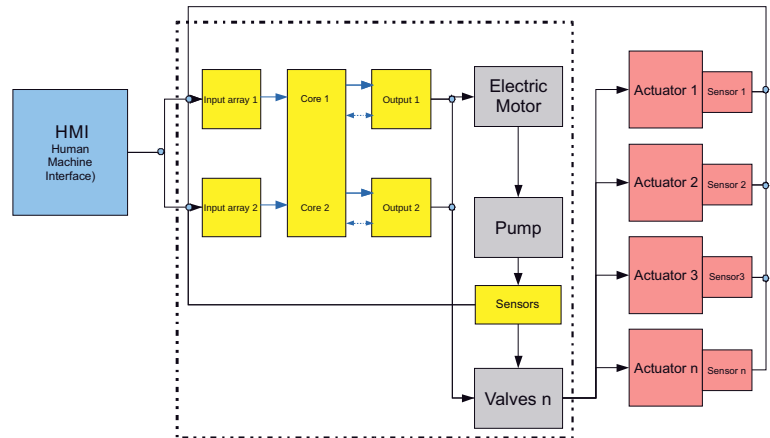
HMI
Human Machine Interface)

Input array 1
Input array 2
Core 1
Core 2
Output 1
Output 2
Electric Motor
Pump
Sensors
Valves n

Actuator 1
Sensor 1
Actuator 2
Sensor 2
Actuator 3
Sensor3
Actuator n
Sensor n